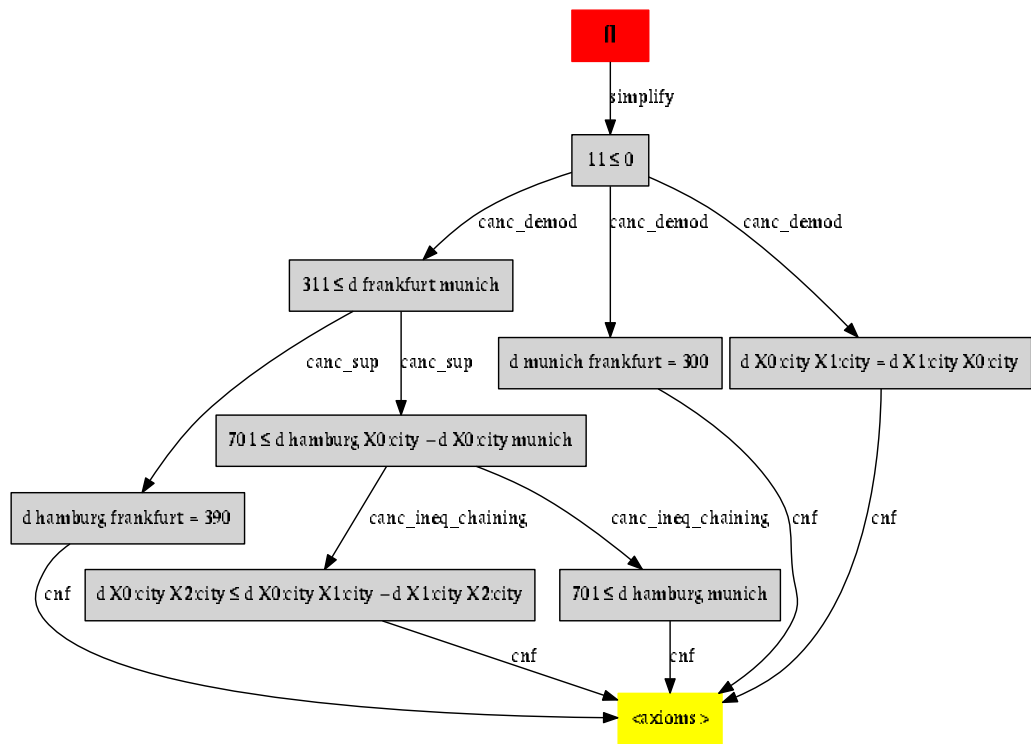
Π

simplify

11 ≤ 0

canc_demod

canc_demod

canc_demod

311 ≤ d frankfurt munich

d munich frankfurt = 300

d X0:city X1:city = d X1:city X0:city

canc_sup

canc_sup

701 ≤ d hamburg X0:city − d X0:city munich

d hamburg frankfurt = 390

canc_ineq_chaining

canc_ineq_chaining

cnf

cnf

cnf

d X0:city X2:city ≤ d X0:city X1:city − d X1:city X2:city

701 ≤ d hamburg munich

cnf

cnf

<axioms>